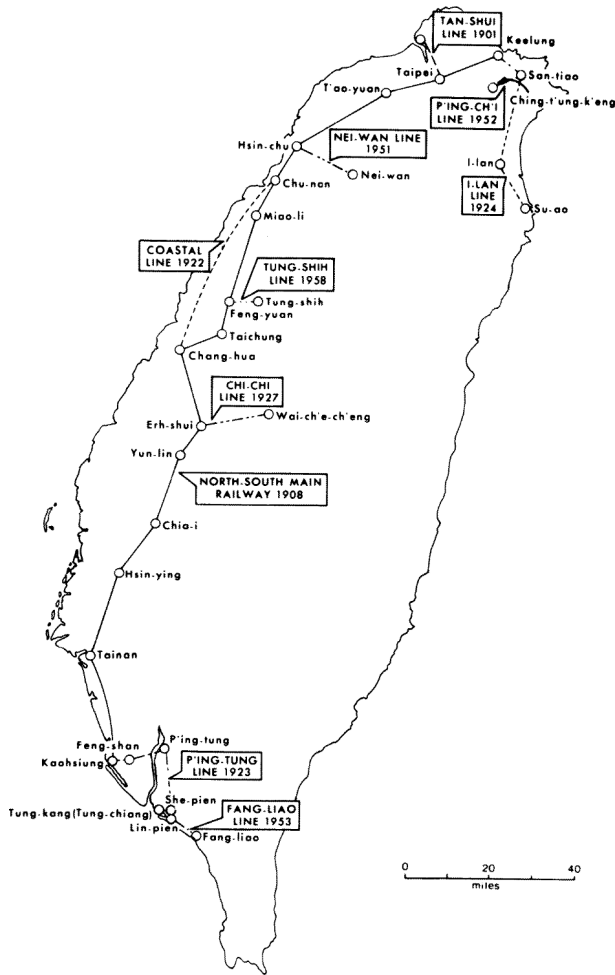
TAN-SHUI LINE 1901

Keelung

Taipei

San-tiao

T'ao-yuan

P'ING-CH'I LINE 1952

Ching-t'ung-k'eng

Hsin-chu

NEI-WAN LINE 1951

Nei-wan

I-lan

Chu-nan

I-LAN LINE 1924

Su-ao

Miao-li

COASTAL LINE 1922

TUNG-SHIH LINE 1958

Tung-shih

Feng-yuan

Taichung

Chang-hua

CHI-CHI LINE 1927

Erh-shui

Wai-ch'e-ch'eng

Yun-lin

NORTH-SOUTH MAIN RAILWAY 1908

Chia-i

Hsin-ying

Tainan

P'ing-tung

Feng-shan

Kaohsiung

P'ING-TUNG LINE 1923

She-pien

Tung-kang (Tung-chiang)

FANG-LIAO LINE 1953

Lin-pien

Fang-liao

0 20 40

miles